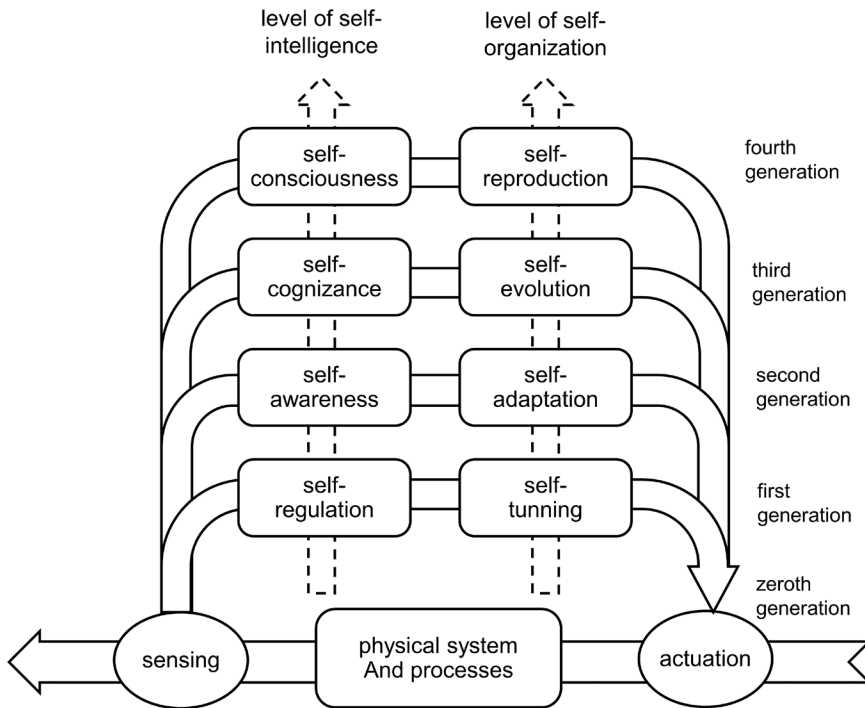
level of self-intelligence

level of self-organization

self-consciousness

self-reproduction

fourth generation

self-cognizance

self-evolution

third generation

self-awareness

self-adaptation

second generation

self-regulation

self-tunning

first generation

zeroth generation

sensing

physical system And processes

actuation